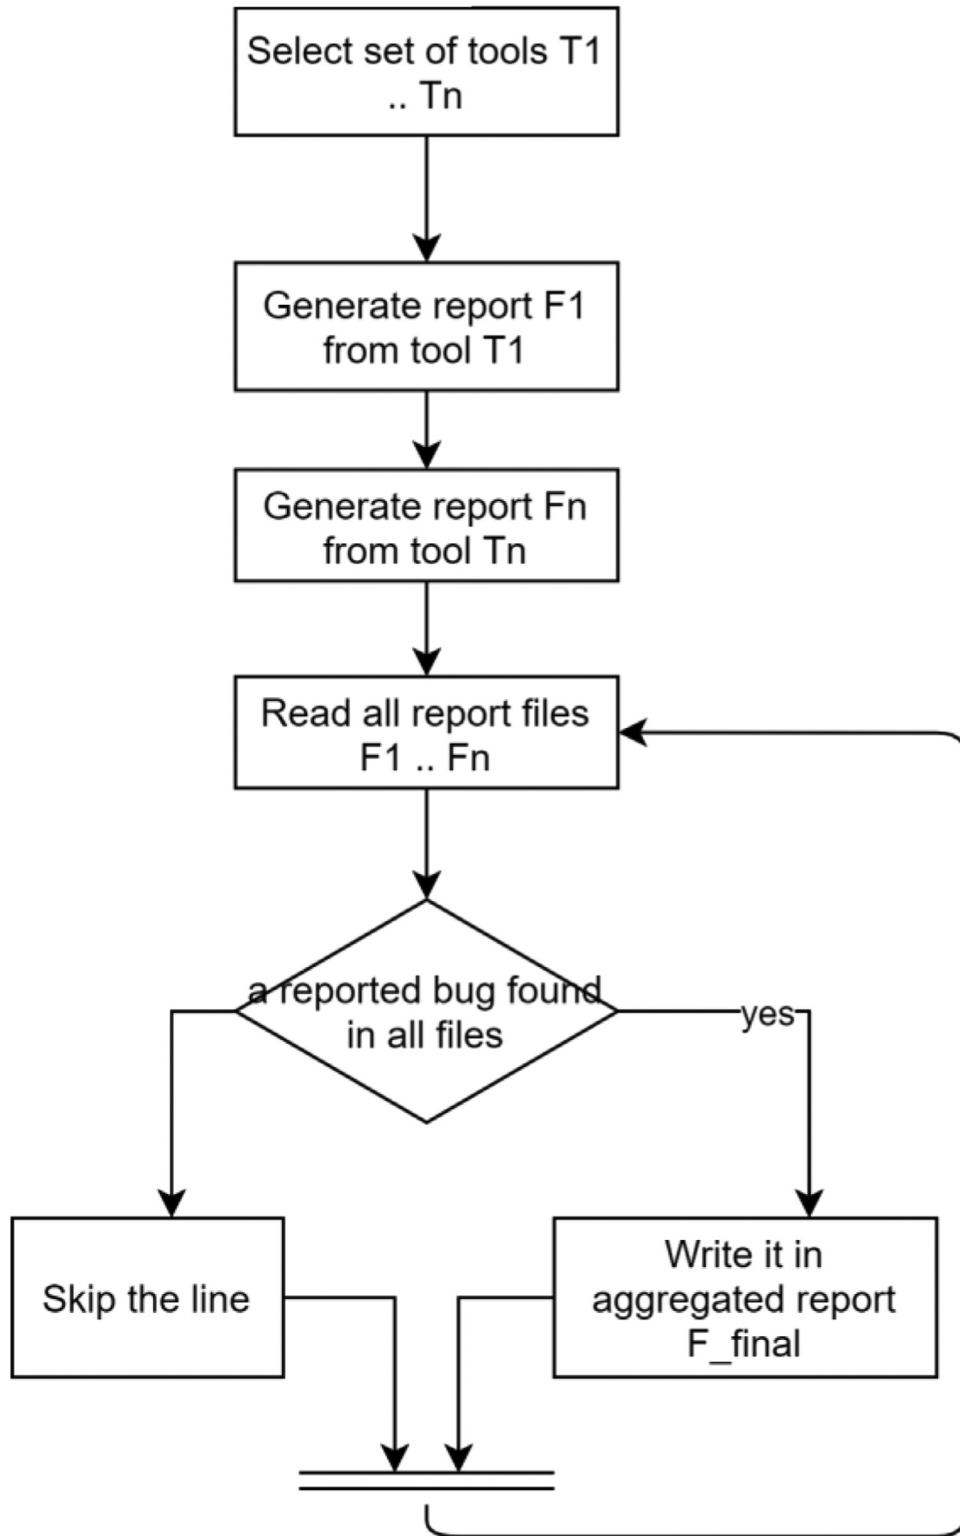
Select set of tools T1 .. Tn

Generate report F1 from tool T1

Generate report Fn from tool Tn

Read all report files F1 .. Fn

a reported bug found in all files

yes

Skip the line

Write it in aggregated report F_final